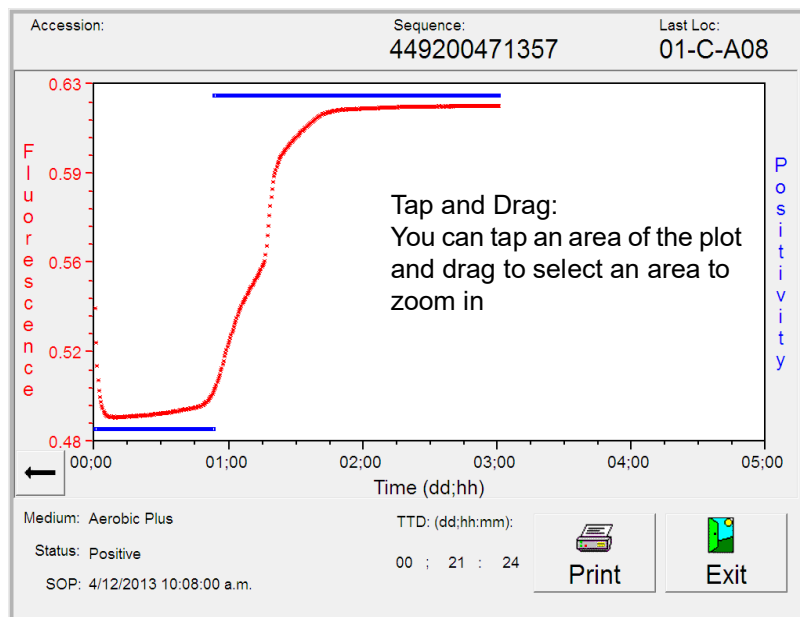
Accession:

Sequence:
449200471357

Last Loc:
01-C-A08

0.63
0.59
0.56
0.52
0.48

Fluorescence

Positivity

Tap and Drag:
You can tap an area of the plot and drag to select an area to zoom in

00;00
01;00
02;00
03;00
04;00
05;00

Time (dd;hh)

Medium: Aerobic Plus

Status: Positive

SOP: 4/12/2013 10:08:00 a.m.

TTD: (dd;hh:mm):

00 ; 21 : 24

Print

Exit